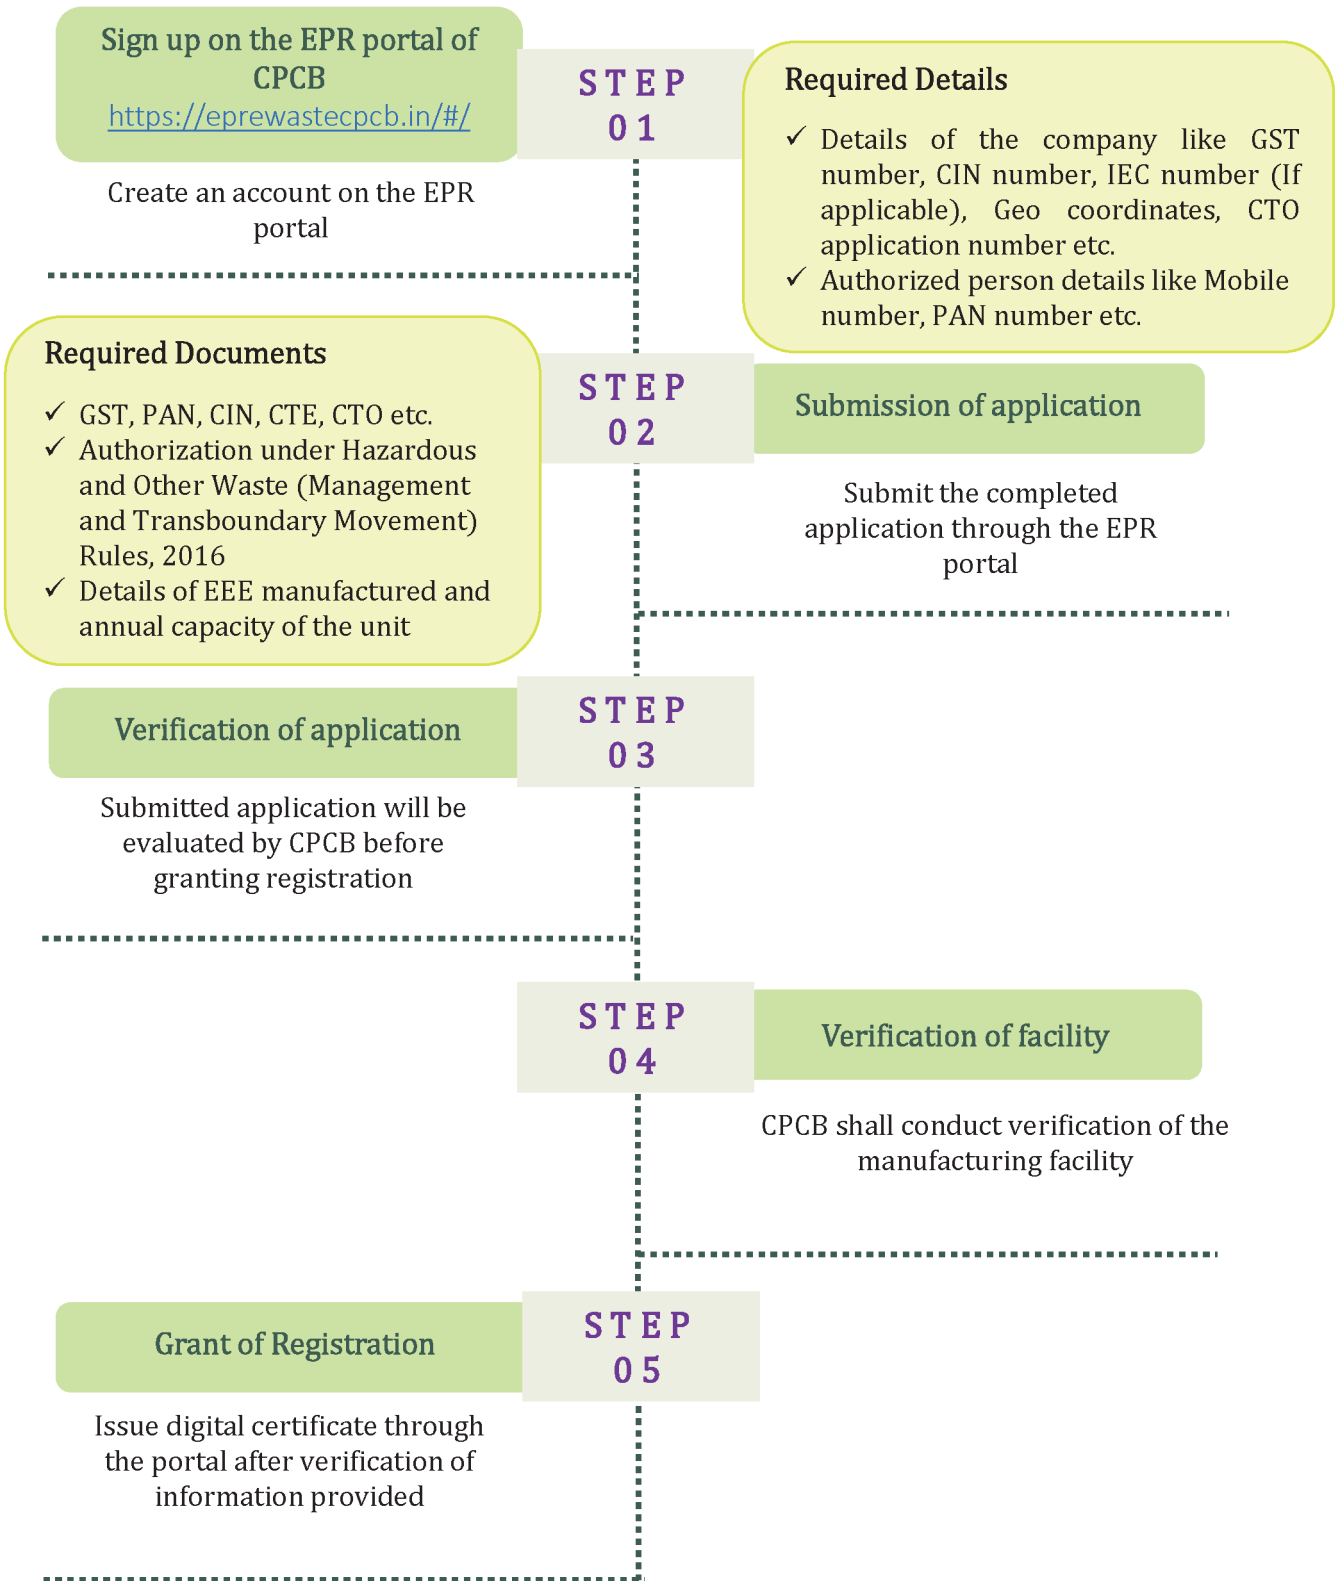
Sign up on the EPR portal of CPCB
https://eprewastecpcb.in/#/

STEP
01

Required Details

✓ Details of the company like GST number, CIN number, IEC number (If applicable), Geo coordinates, CTO application number etc.
✓ Authorized person details like Mobile number, PAN number etc.

Create an account on the EPR portal

Required Documents

✓ GST, PAN, CIN, CTE, CTO etc.
✓ Authorization under Hazardous and Other Waste (Management and Transboundary Movement) Rules, 2016
✓ Details of EEE manufactured and annual capacity of the unit

STEP
02

Submission of application

Submit the completed application through the EPR portal

Verification of application

STEP
03

Submitted application will be evaluated by CPCB before granting registration

STEP
04

Verification of facility

CPCB shall conduct verification of the manufacturing facility

Grant of Registration

STEP
05

Issue digital certificate through the portal after verification of information provided